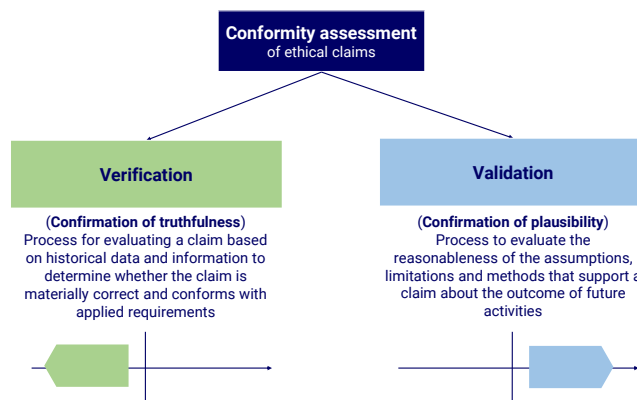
Conformity assessment
of ethical claims

Verification

(Confirmation of truthfulness)
Process for evaluating a claim based on historical data and information to determine whether the claim is materially correct and conforms with applied requirements

Validation

(Confirmation of plausibility)
Process to evaluate the reasonableness of the assumptions, limitations and methods that support a claim about the outcome of future activities